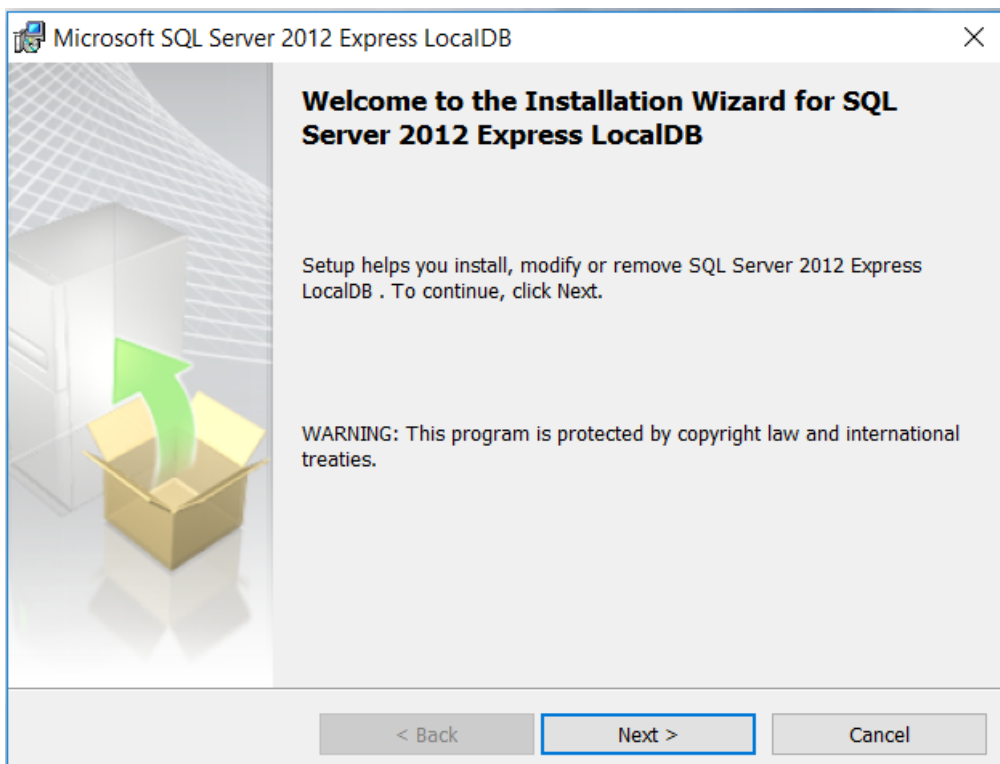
Microsoft SQL Server 2012 Express LocalDB

Welcome to the Installation Wizard for SQL Server 2012 Express LocalDB

Setup helps you install, modify or remove SQL Server 2012 Express LocalDB . To continue, click Next.

WARNING: This program is protected by copyright law and international treaties.

< Back

Next >

Cancel